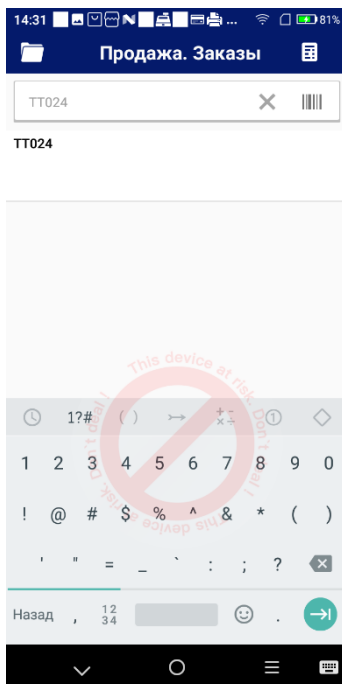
14:31 81%

Продажа. Заказы

TT024

TT024

This device at risk. Don't deal! This device at risk. Don't deal!

1?#
( )
+ -
× ÷

1 2 3 4 5 6 7 8 9 0

! @ # $ % ^ & * ( )

' " = _ ` : ; ?

Назад , 12 34 .